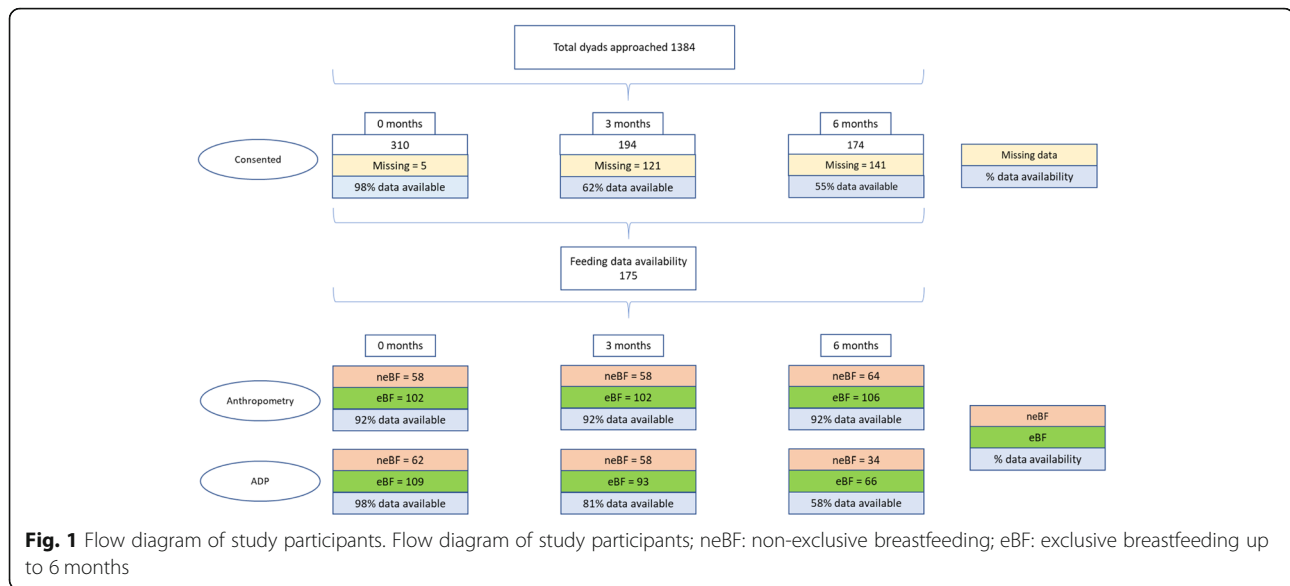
Total dyads approached 1384

Consented

0 months
310
Missing = 5
98% data available

3 months
194
Missing = 121
62% data available

6 months
174
Missing = 141
55% data available

Missing data
% data availability

Feeding data availability
175

0 months

3 months

6 months

Anthropometry

neBF = 58
eBF = 102
92% data available

neBF = 58
eBF = 102
92% data available

neBF = 64
eBF = 106
92% data available

ADP

neBF = 62
eBF = 109
98% data available

neBF = 58
eBF = 93
81% data available

neBF = 34
eBF = 66
58% data available

neBF
eBF
% data availability

**Fig. 1** Flow diagram of study participants. Flow diagram of study participants; neBF: non-exclusive breastfeeding; eBF: exclusive breastfeeding up to 6 months